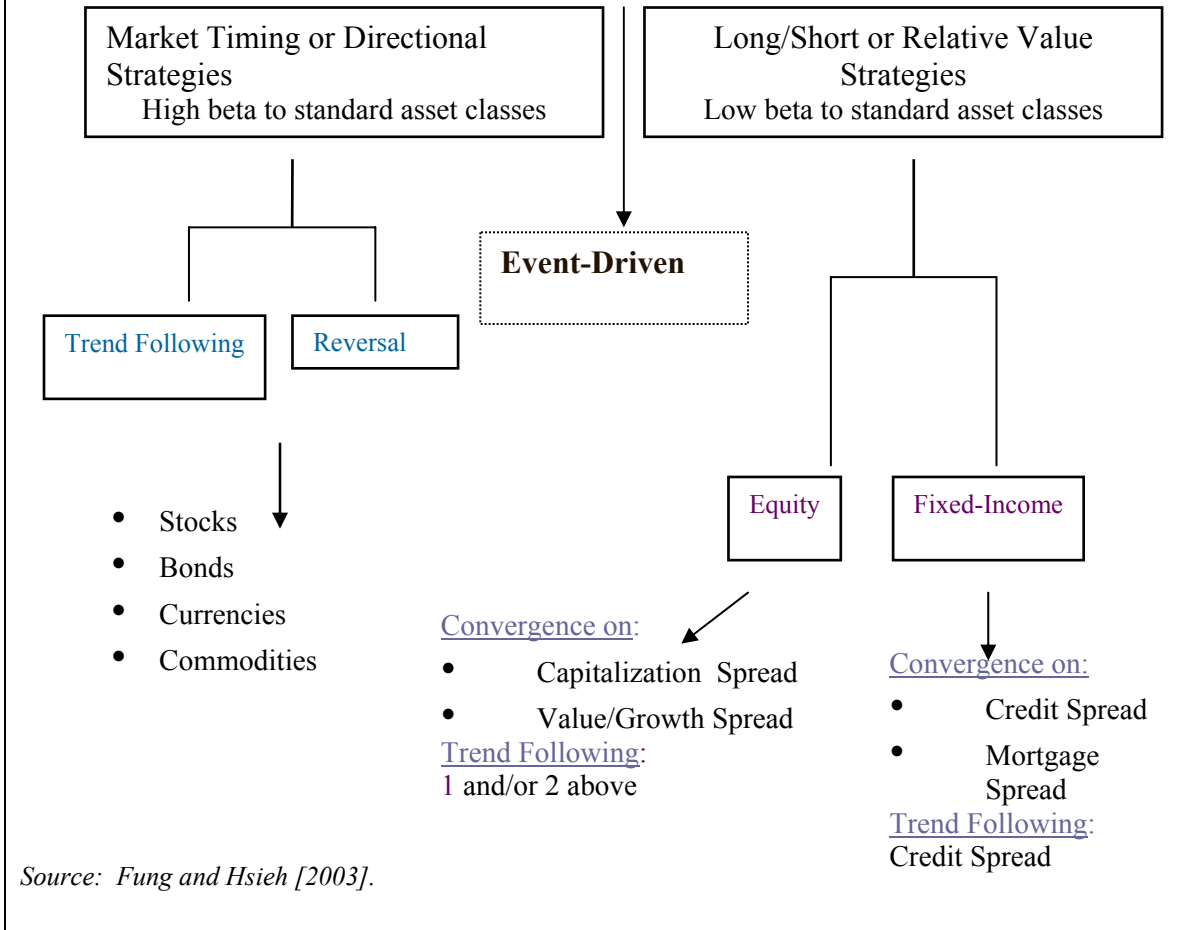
Market Timing or Directional Strategies
High beta to standard asset classes

Long/Short or Relative Value Strategies
Low beta to standard asset classes

Event-Driven

Trend Following

Reversal

- Stocks
- Bonds
- Currencies
- Commodities

Equity

Fixed-Income

Convergence on:
- Capitalization Spread
- Value/Growth Spread

Trend Following:
1 and/or 2 above

Convergence on:
- Credit Spread
- Mortgage Spread

Trend Following:
Credit Spread

Source: Fung and Hsieh [2003].